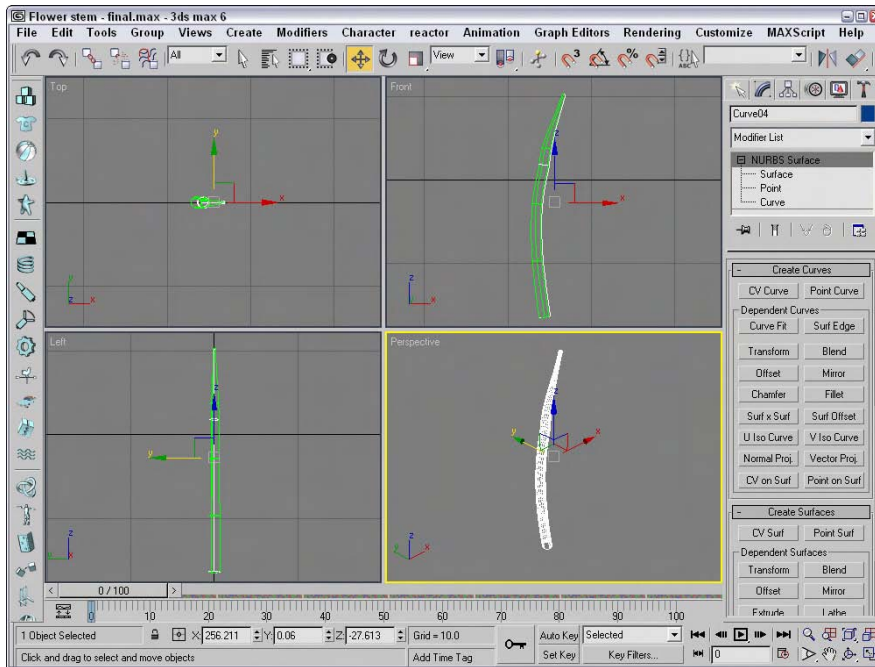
Flower stem - final.max - 3ds max 6

File Edit Tools Group Views Create Modifiers Character reactor Animation Graph Editors Rendering Customize MAXScript Help

All View

Top

y

x

z

Front

Left

Perspective

Curve04

Modifier List

NURBS Surface
Surface
Point
Curve

- Create Curves
CV Curve | Point Curve
Dependent Curves
Curve Fit | Surf Edge
Transform | Blend
Offset | Mirror
Chamfer | Fillet
Surf x Surf | Surf Offset
U Iso Curve | V Iso Curve
Normal Proj. | Vector Proj.
CV on Surf | Point on Surf

- Create Surfaces
CV Surf | Point Surf
Dependent Surfaces
Transform | Blend
Offset | Mirror
Extrude | Lathe

0 / 100

0 10 20 30 40 50 60 70 80 90 100

1 Object Selected

X: 256.211 Y: 0.06 Z: -27.613 Grid = 10.0

Auto Key Selected

Set Key Key Filters...

0

Click and drag to select and move objects

Add Time Tag